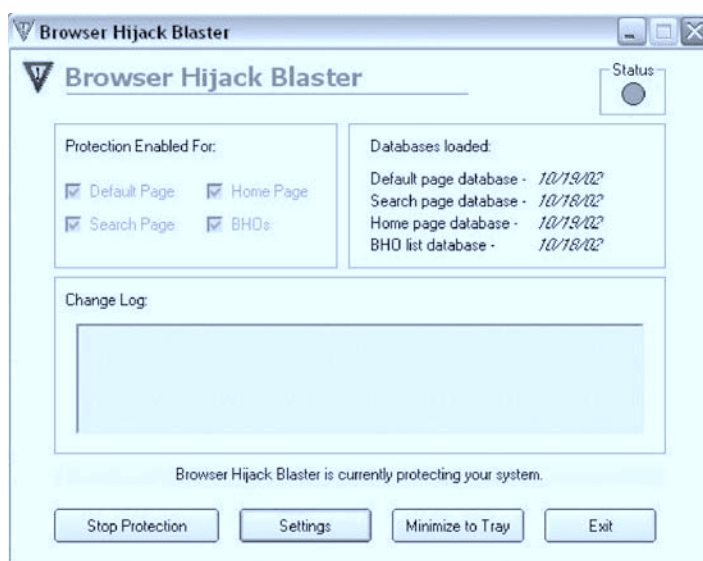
Browser Hijack Blaster

Browser Hijack Blaster

Status

Protection Enabled For:

Default Page
Home Page
Search Page
BHOs

Databases loaded:

Default page database - 10/19/02
Search page database - 10/18/02
Home page database - 10/19/02
BHO list database - 10/18/02

Change Log:

Browser Hijack Blaster is currently protecting your system.

Stop Protection
Settings
Minimize to Tray
Exit